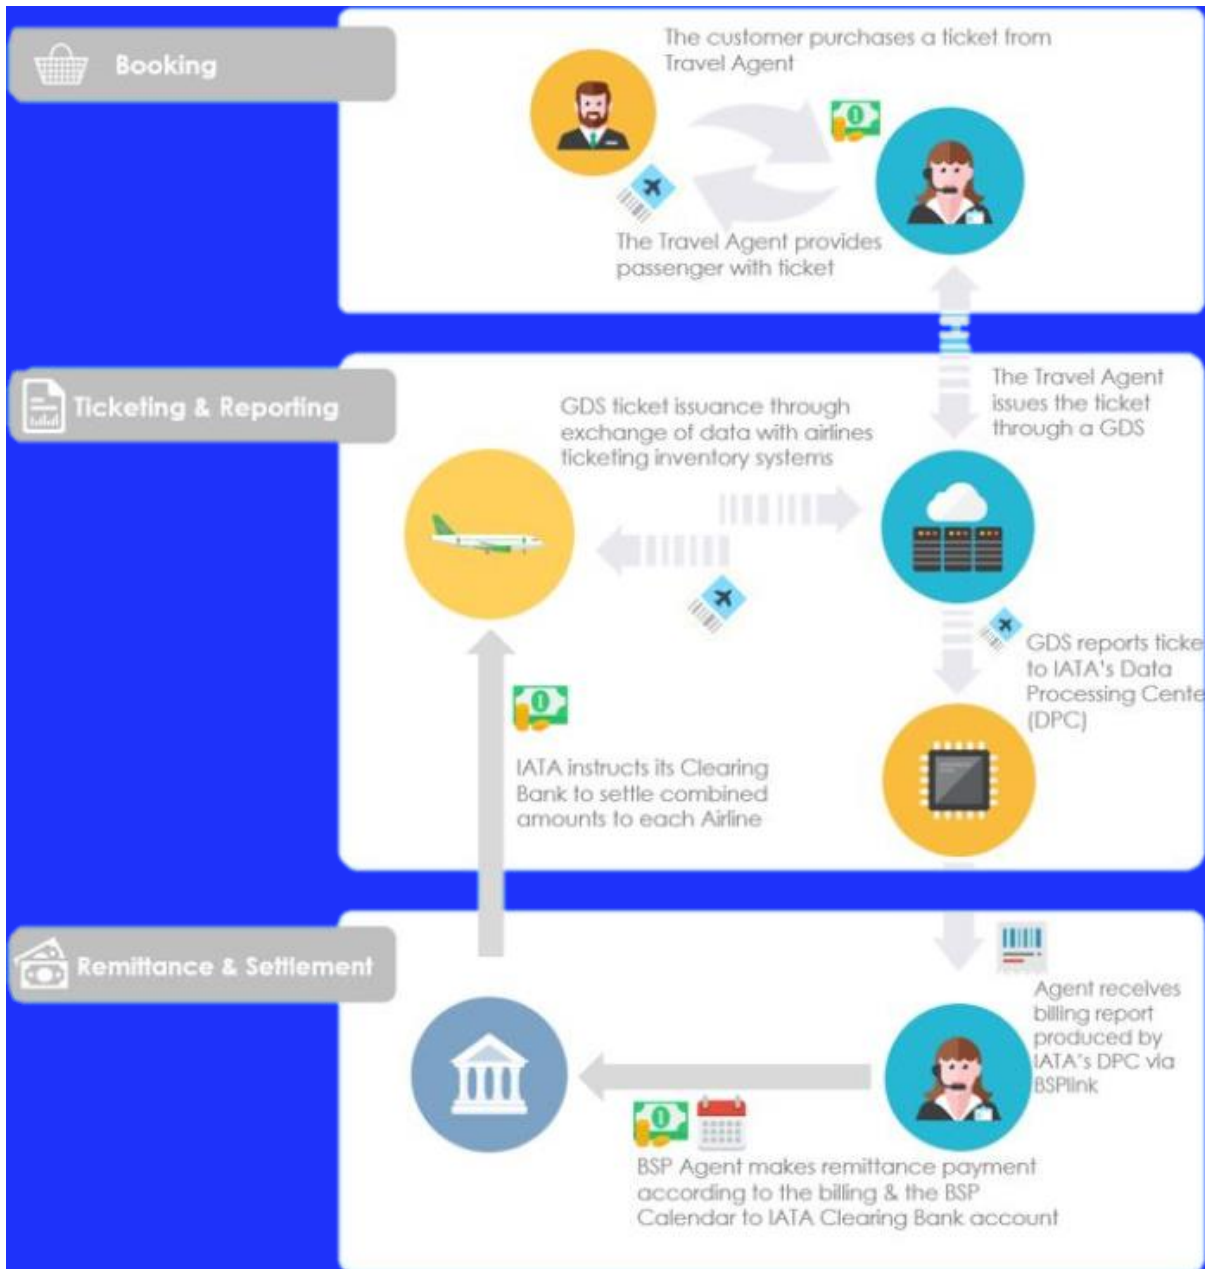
Booking

The customer purchases a ticket from Travel Agent

The Travel Agent provides passenger with ticket

Ticketing & Reporting

The Travel Agent issues the ticket through a GDS

GDS ticket issuance through exchange of data with airlines ticketing inventory systems

GDS reports ticke to IATA's Data Processing Cente (DPC)

IATA instructs its Clearing Bank to settle combined amounts to each Airline

Remittance & Settlement

Agent receives billing report produced by IATA's DPC via BSPlink

BSP Agent makes remittance payment according to the billing & the BSP Calendar to IATA Clearing Bank account